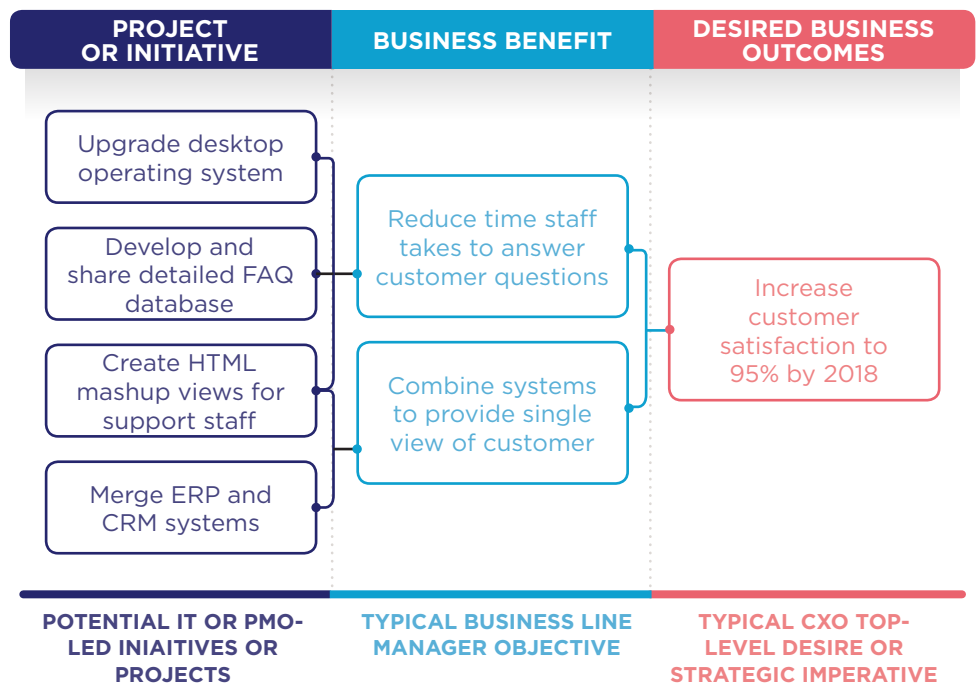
PROJECT OR INITIATIVE

BUSINESS BENEFIT

DESIRED BUSINESS OUTCOMES

Upgrade desktop operating system

Develop and share detailed FAQ database

Create HTML mashup views for support staff

Merge ERP and CRM systems

Reduce time staff takes to answer customer questions

Combine systems to provide single view of customer

Increase customer satisfaction to 95% by 2018

POTENTIAL IT OR PMO-LED INIAITIVES OR PROJECTS

TYPICAL BUSINESS LINE MANAGER OBJECTIVE

TYPICAL CXO TOP-LEVEL DESIRE OR STRATEGIC IMPERATIVE